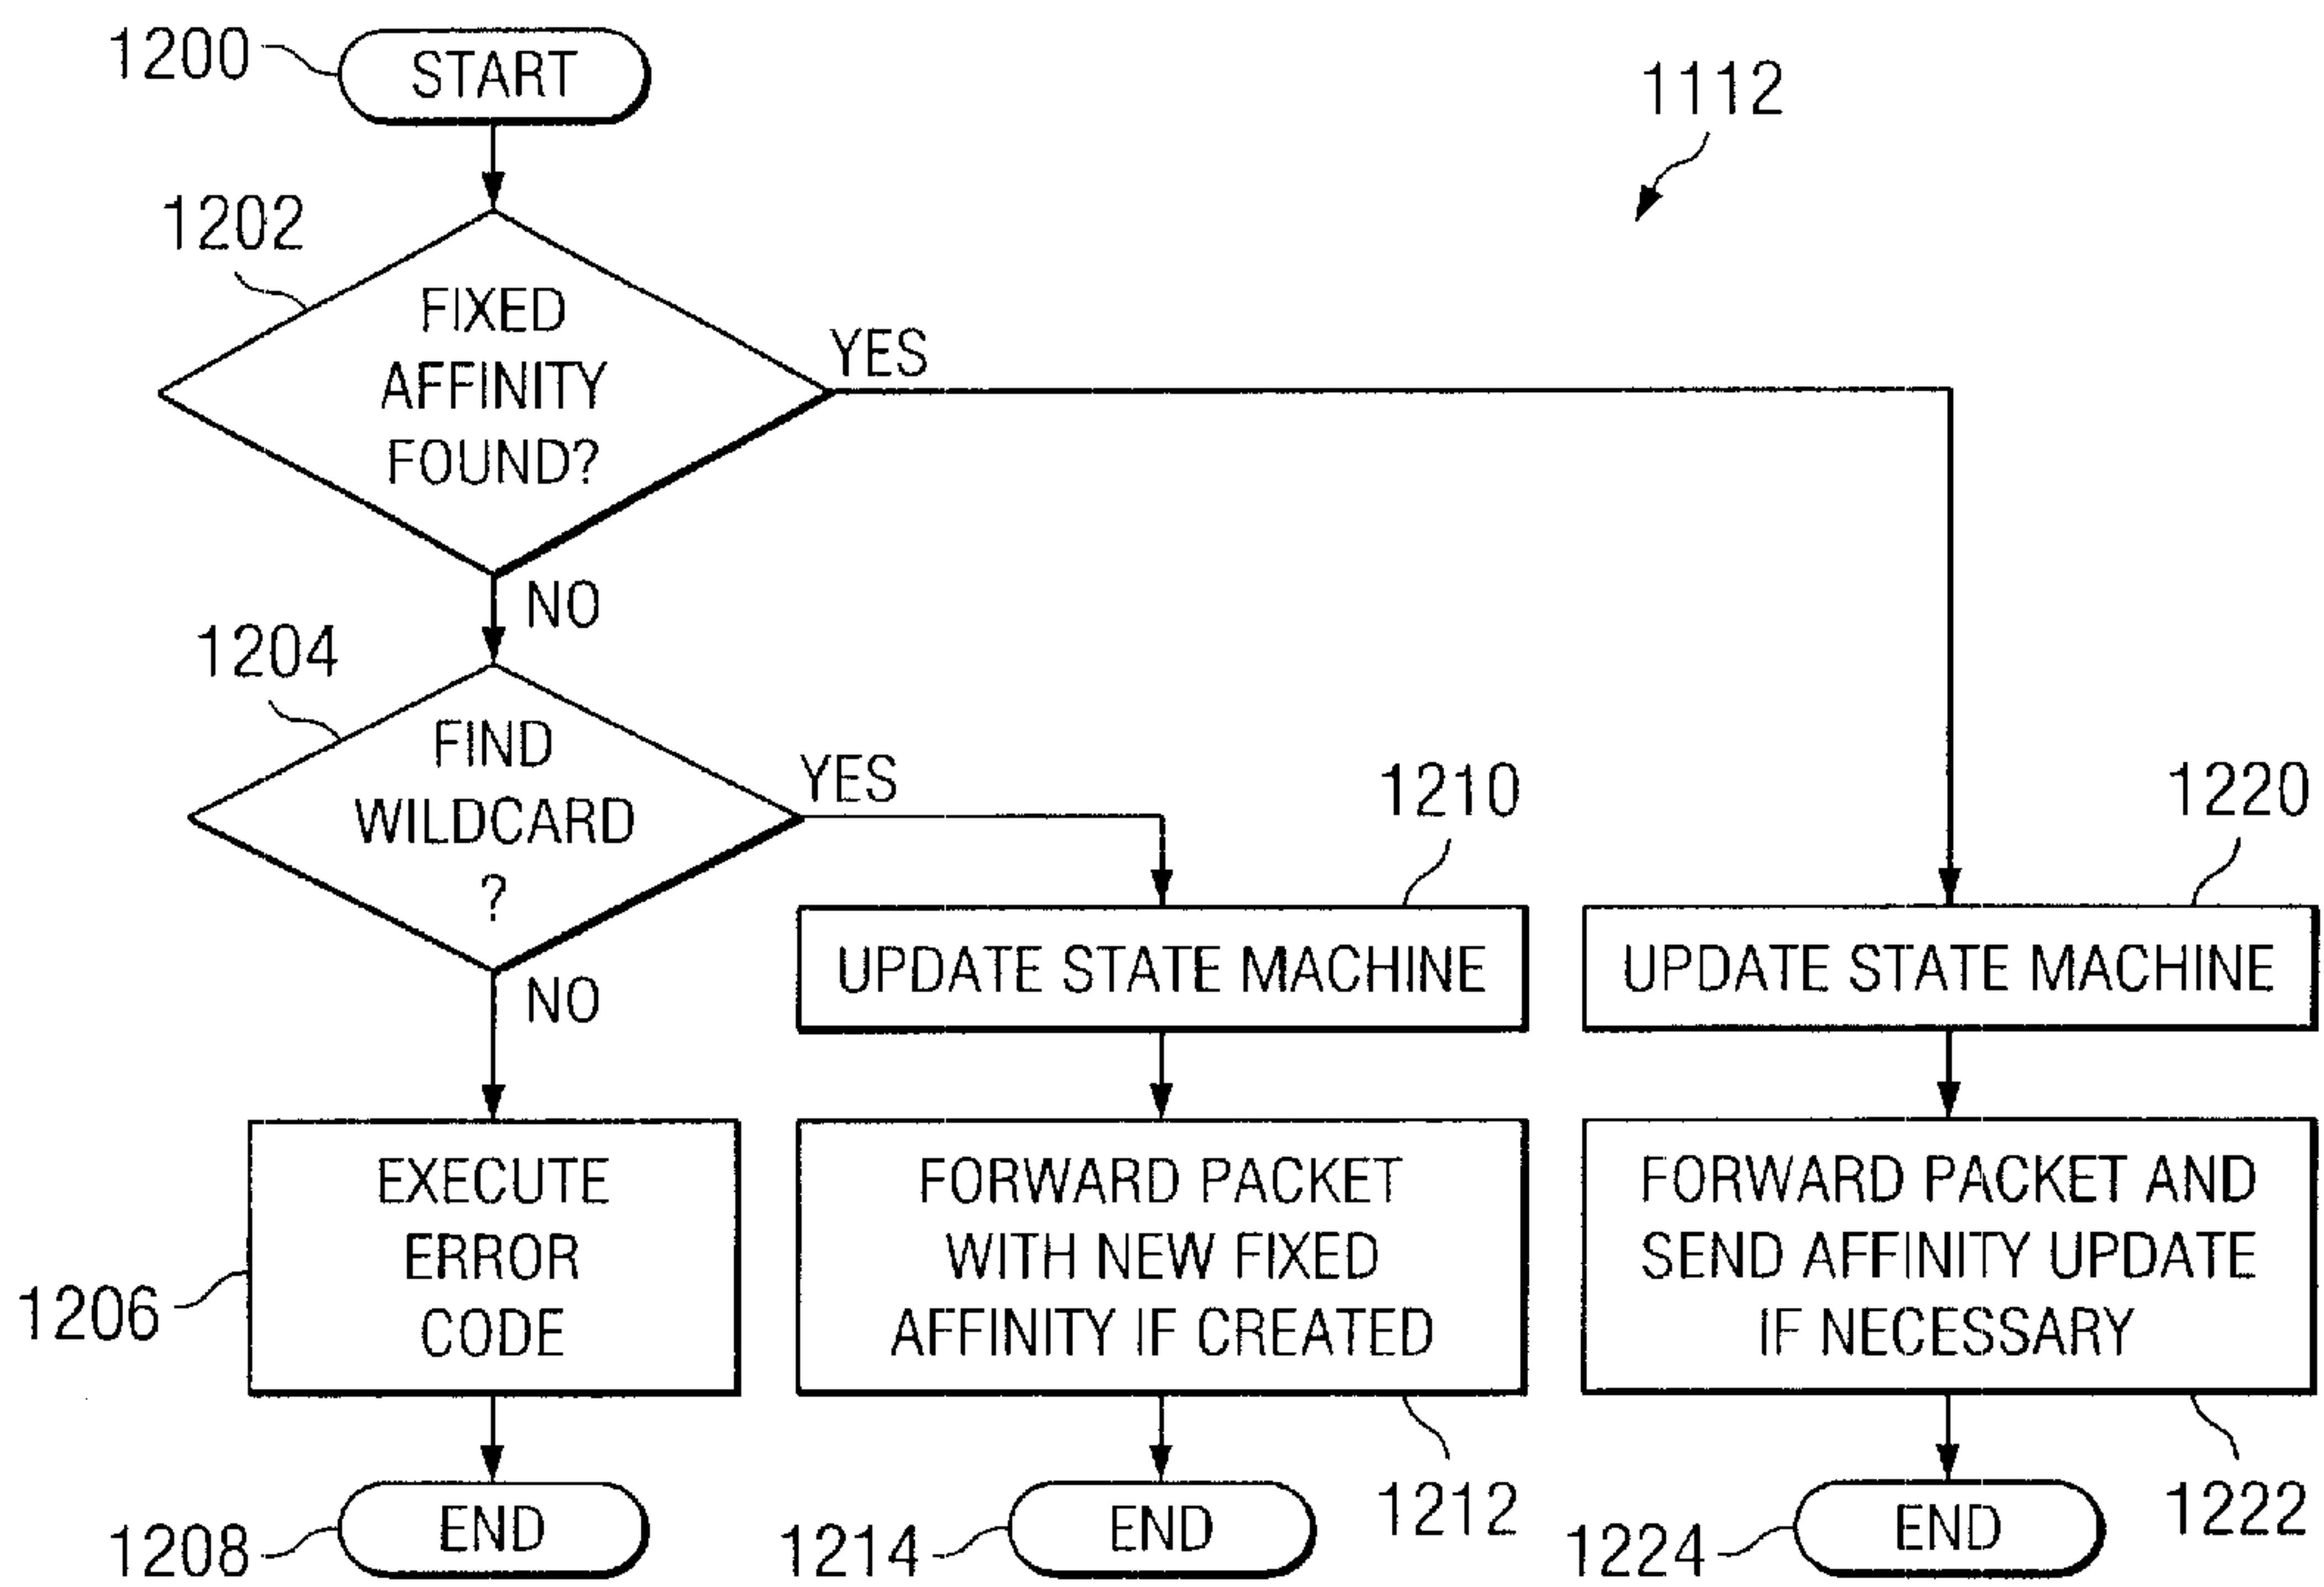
1200
START

1112

1202
FIXED AFFINITY FOUND?

YES

NO

1204
FIND WILDCARD ?

YES

1210

1220

UPDATE STATE MACHINE

UPDATE STATE MACHINE

NO

EXECUTE ERROR CODE

1206

FORWARD PACKET WITH NEW FIXED AFFINITY IF CREATED

FORWARD PACKET AND SEND AFFINITY UPDATE IF NECESSARY

1212

1222

1208
END

1214
END

1224
END